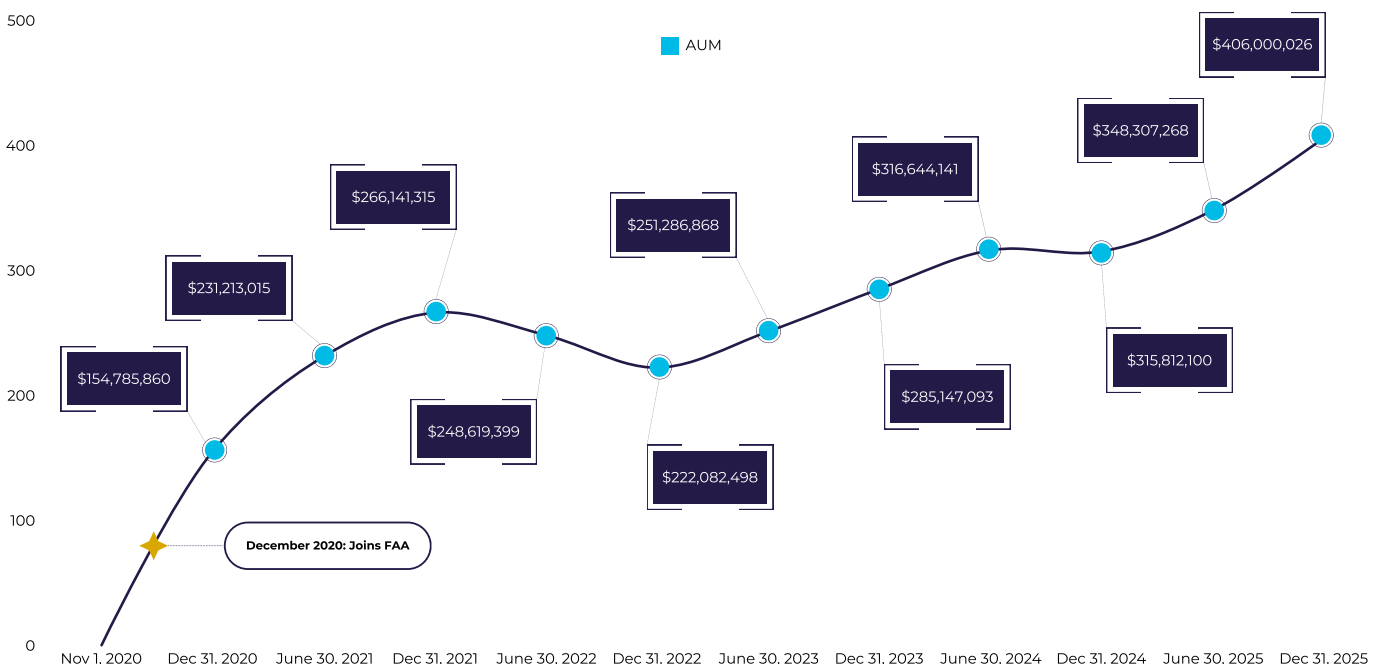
AUM

500
400
300
200
100
0

$406,000,026
$348,307,268
$316,644,141
$266,141,315
$251,286,868
$231,213,015
$154,785,860
$248,619,399
$222,082,498
$285,147,093
$315,812,100

December 2020: Joins FAA

Nov 1, 2020 Dec 31, 2020 June 30, 2021 Dec 31, 2021 June 30, 2022 Dec 31, 2022 June 30, 2023 Dec 31, 2023 June 30, 2024 Dec 31, 2024 June 30, 2025 Dec 31, 2025